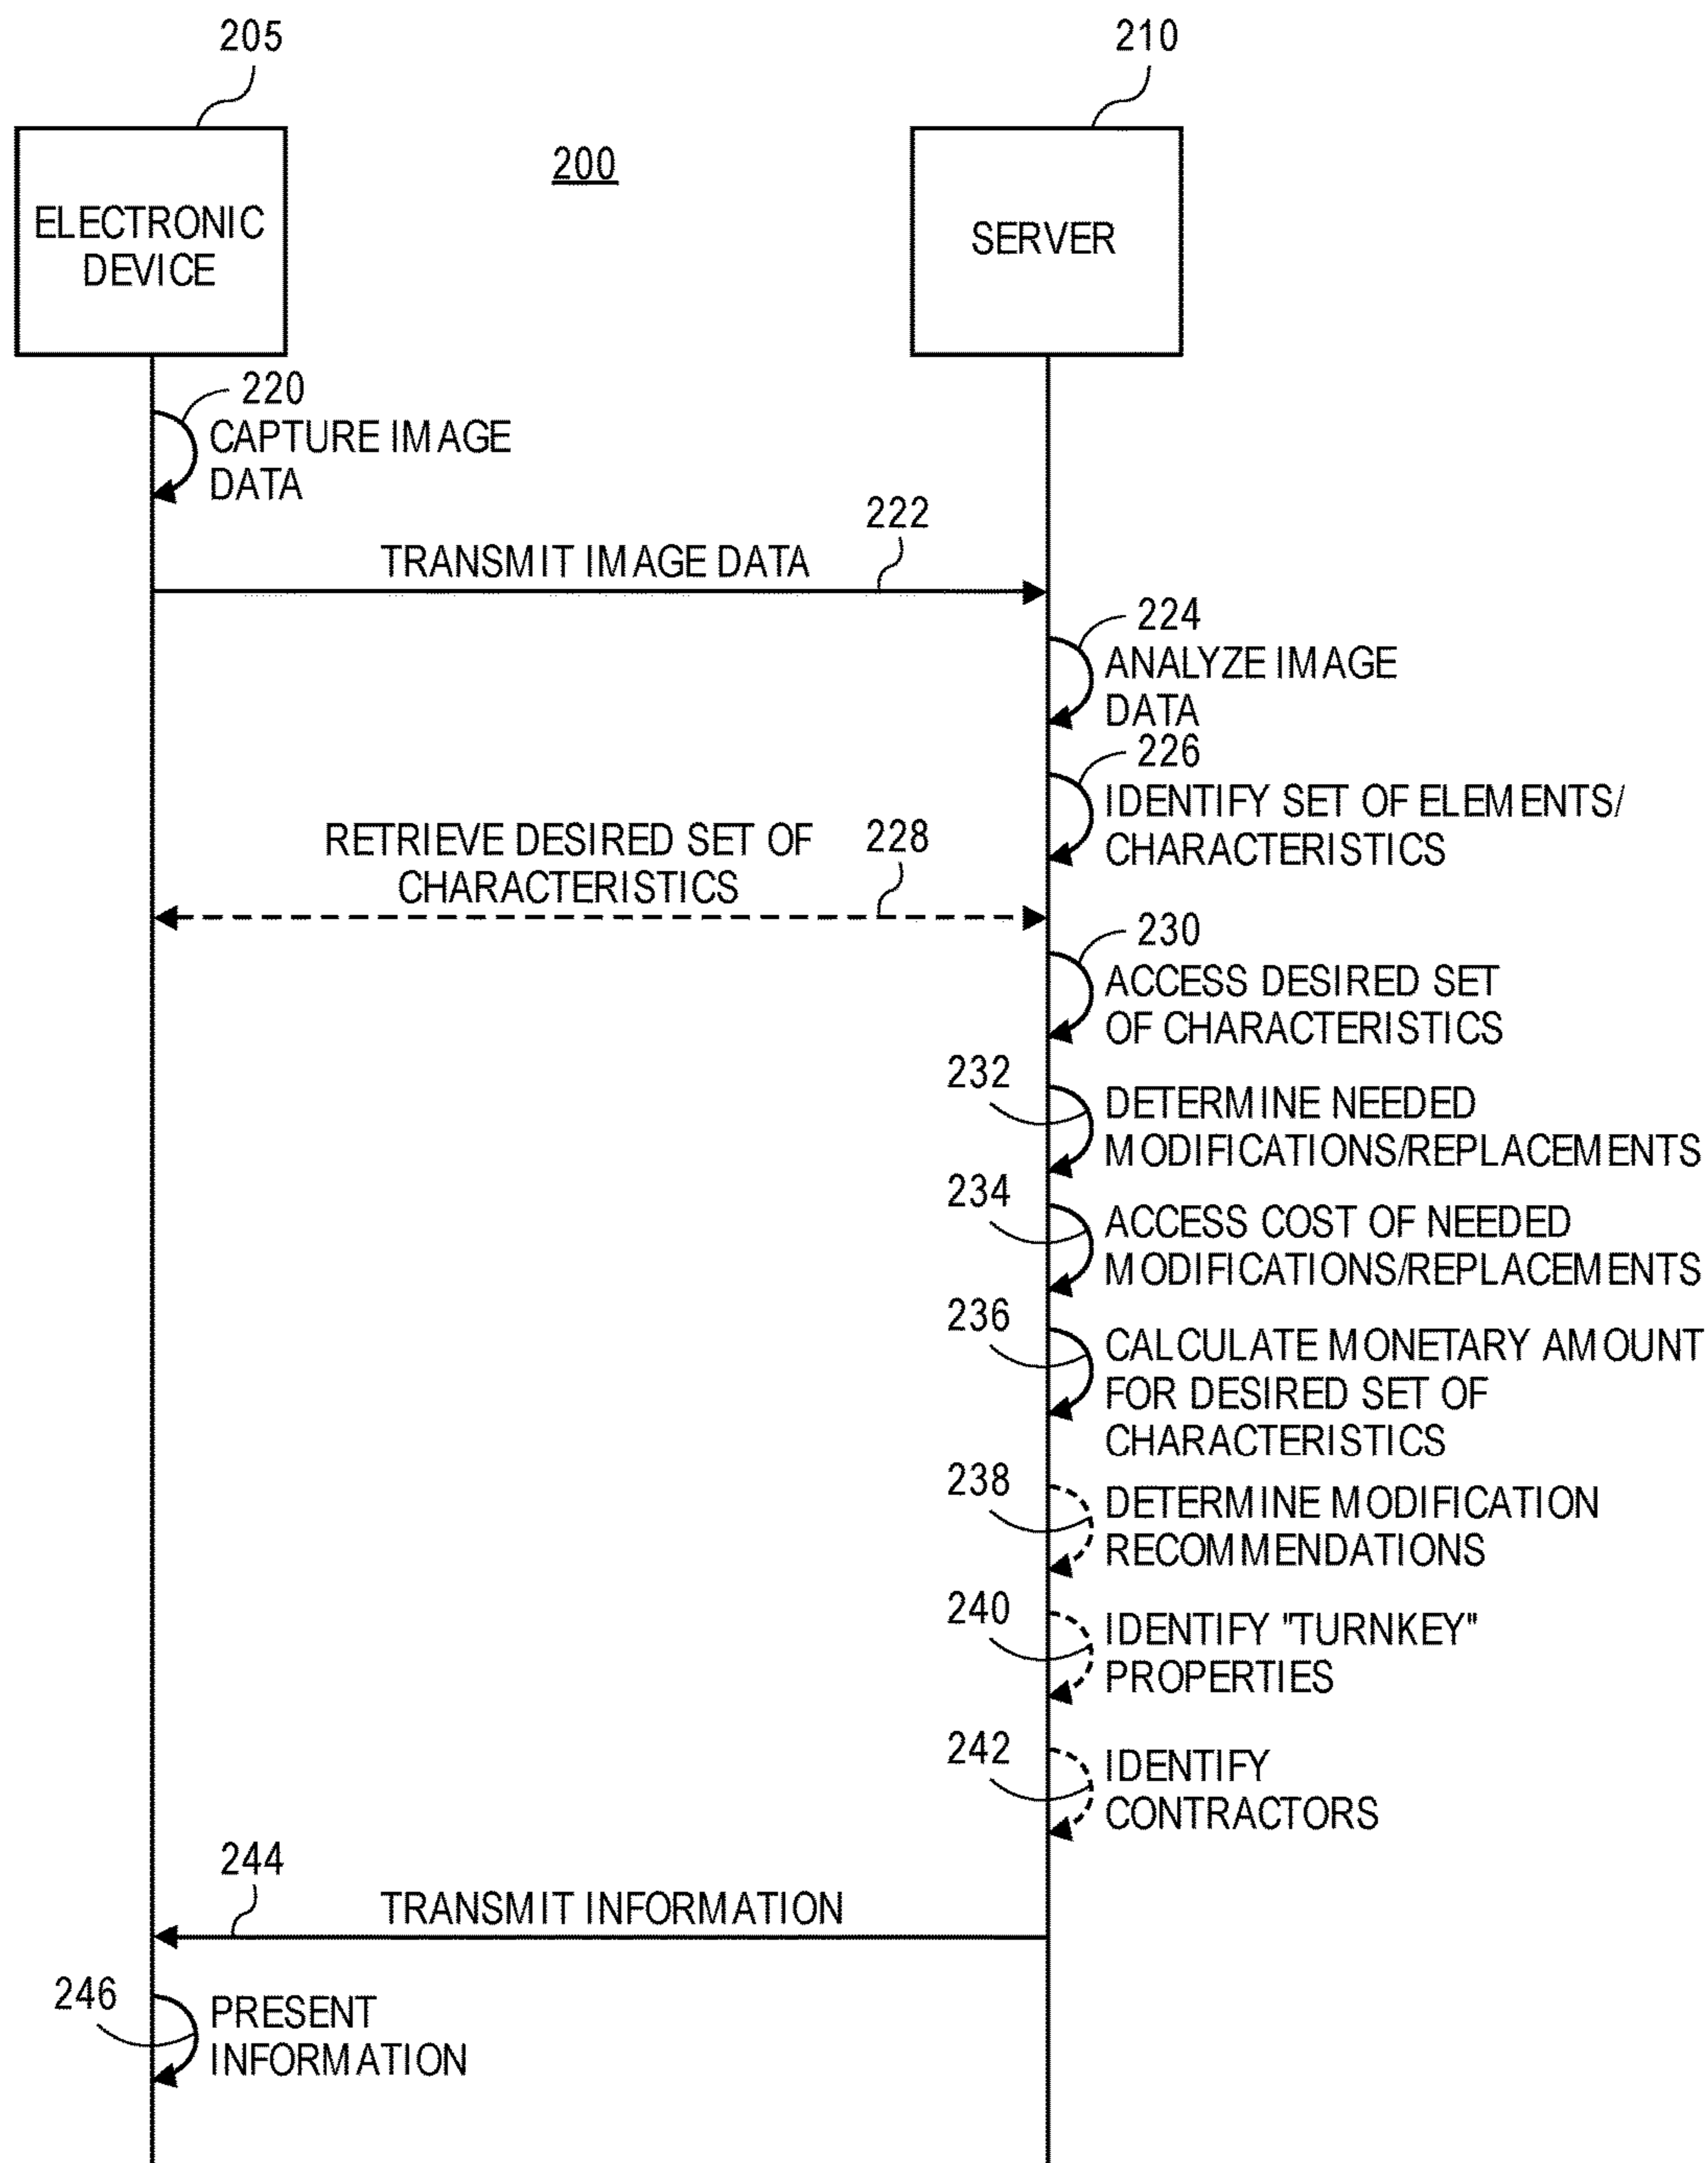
205

210

200

ELECTRONIC DEVICE

SERVER

220
CAPTURE IMAGE DATA

222
TRANSMIT IMAGE DATA

224
ANALYZE IMAGE DATA

226
IDENTIFY SET OF ELEMENTS/ CHARACTERISTICS

RETRIEVE DESIRED SET OF CHARACTERISTICS
228

230
ACCESS DESIRED SET OF CHARACTERISTICS

232
DETERMINE NEEDED MODIFICATIONS/REPLACEMENTS

234
ACCESS COST OF NEEDED MODIFICATIONS/REPLACEMENTS

236
CALCULATE MONETARY AMOUNT FOR DESIRED SET OF CHARACTERISTICS

238
DETERMINE MODIFICATION RECOMMENDATIONS

240
IDENTIFY "TURNKEY" PROPERTIES

242
IDENTIFY CONTRACTORS

244
TRANSMIT INFORMATION

246
PRESENT INFORMATION